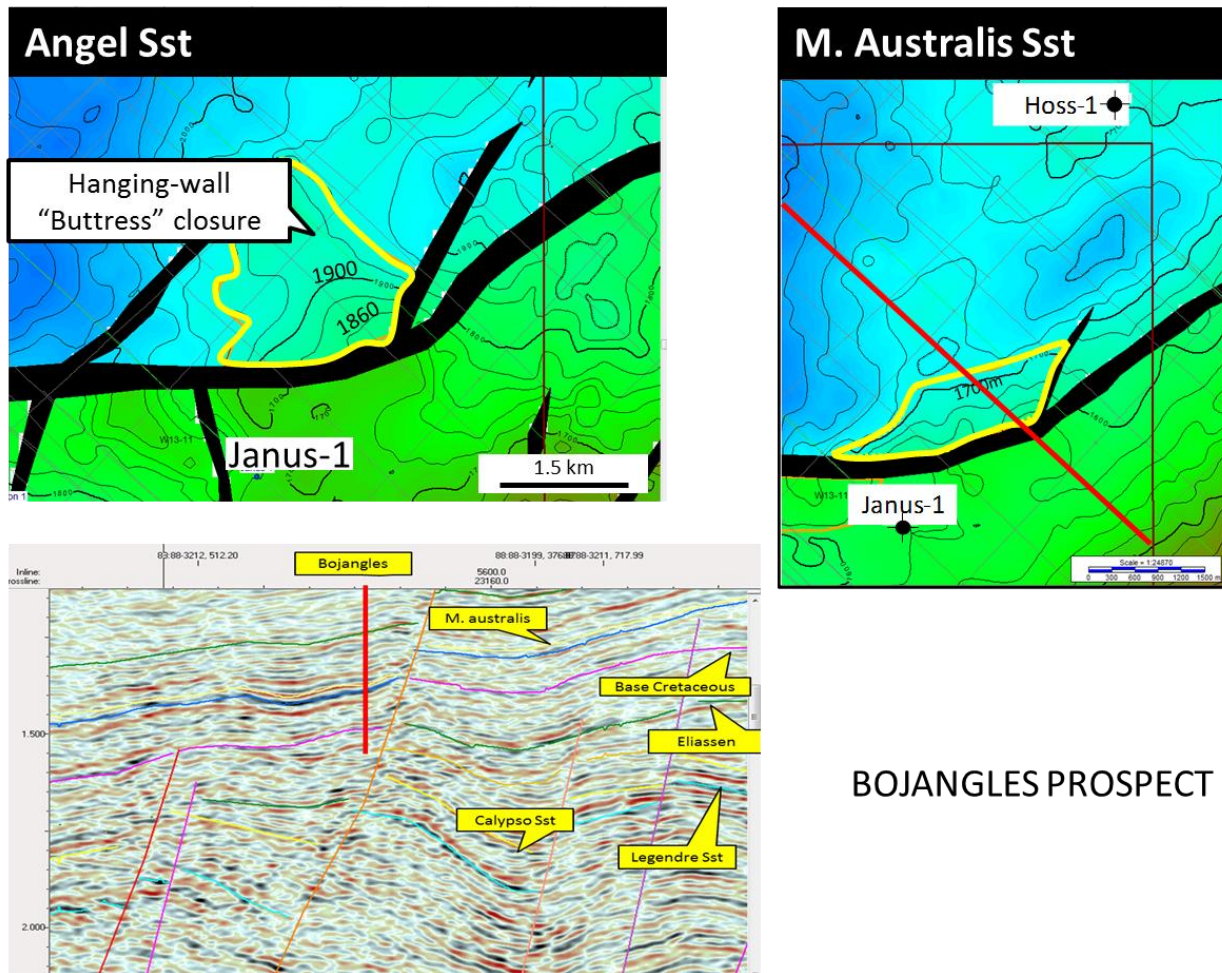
Angel Sst

Hanging-wall "Buttress" closure

1900

1860

Janus-1

1.5 km

M. Australis Sst

Hoss-1

1700m

Janus-1

Scale = 1:24870
0 300 600 900 1200 1500 m

Inline:
rossline:

83:88-3212, 512.20

Bojangles

88:88-3199, 37688:88-3211, 717.99
5600.0
23160.0

M. australis

Base Cretaceous

Eliassen

Calypso Sst

Legendre Sst

1.500

2.000

BOJANGLES PROSPECT